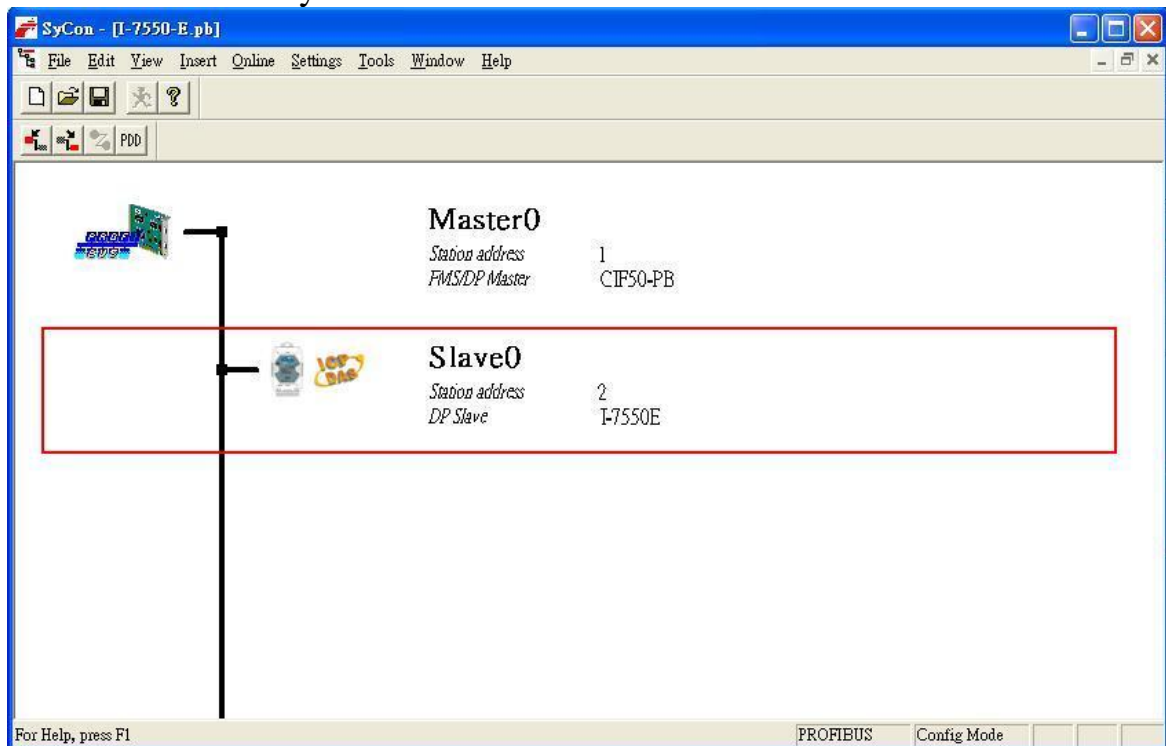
SyCon - [I-7550-E.pb]

File Edit View Insert Online Settings Tools Window Help

PDD

PROFIBUS

Master0
Station address 1
FMS/DP Master CIF50-PB

ICP DAS

Slave0
Station address 2
DP Slave I-7550E

For Help, press F1 PROFIBUS Config Mode